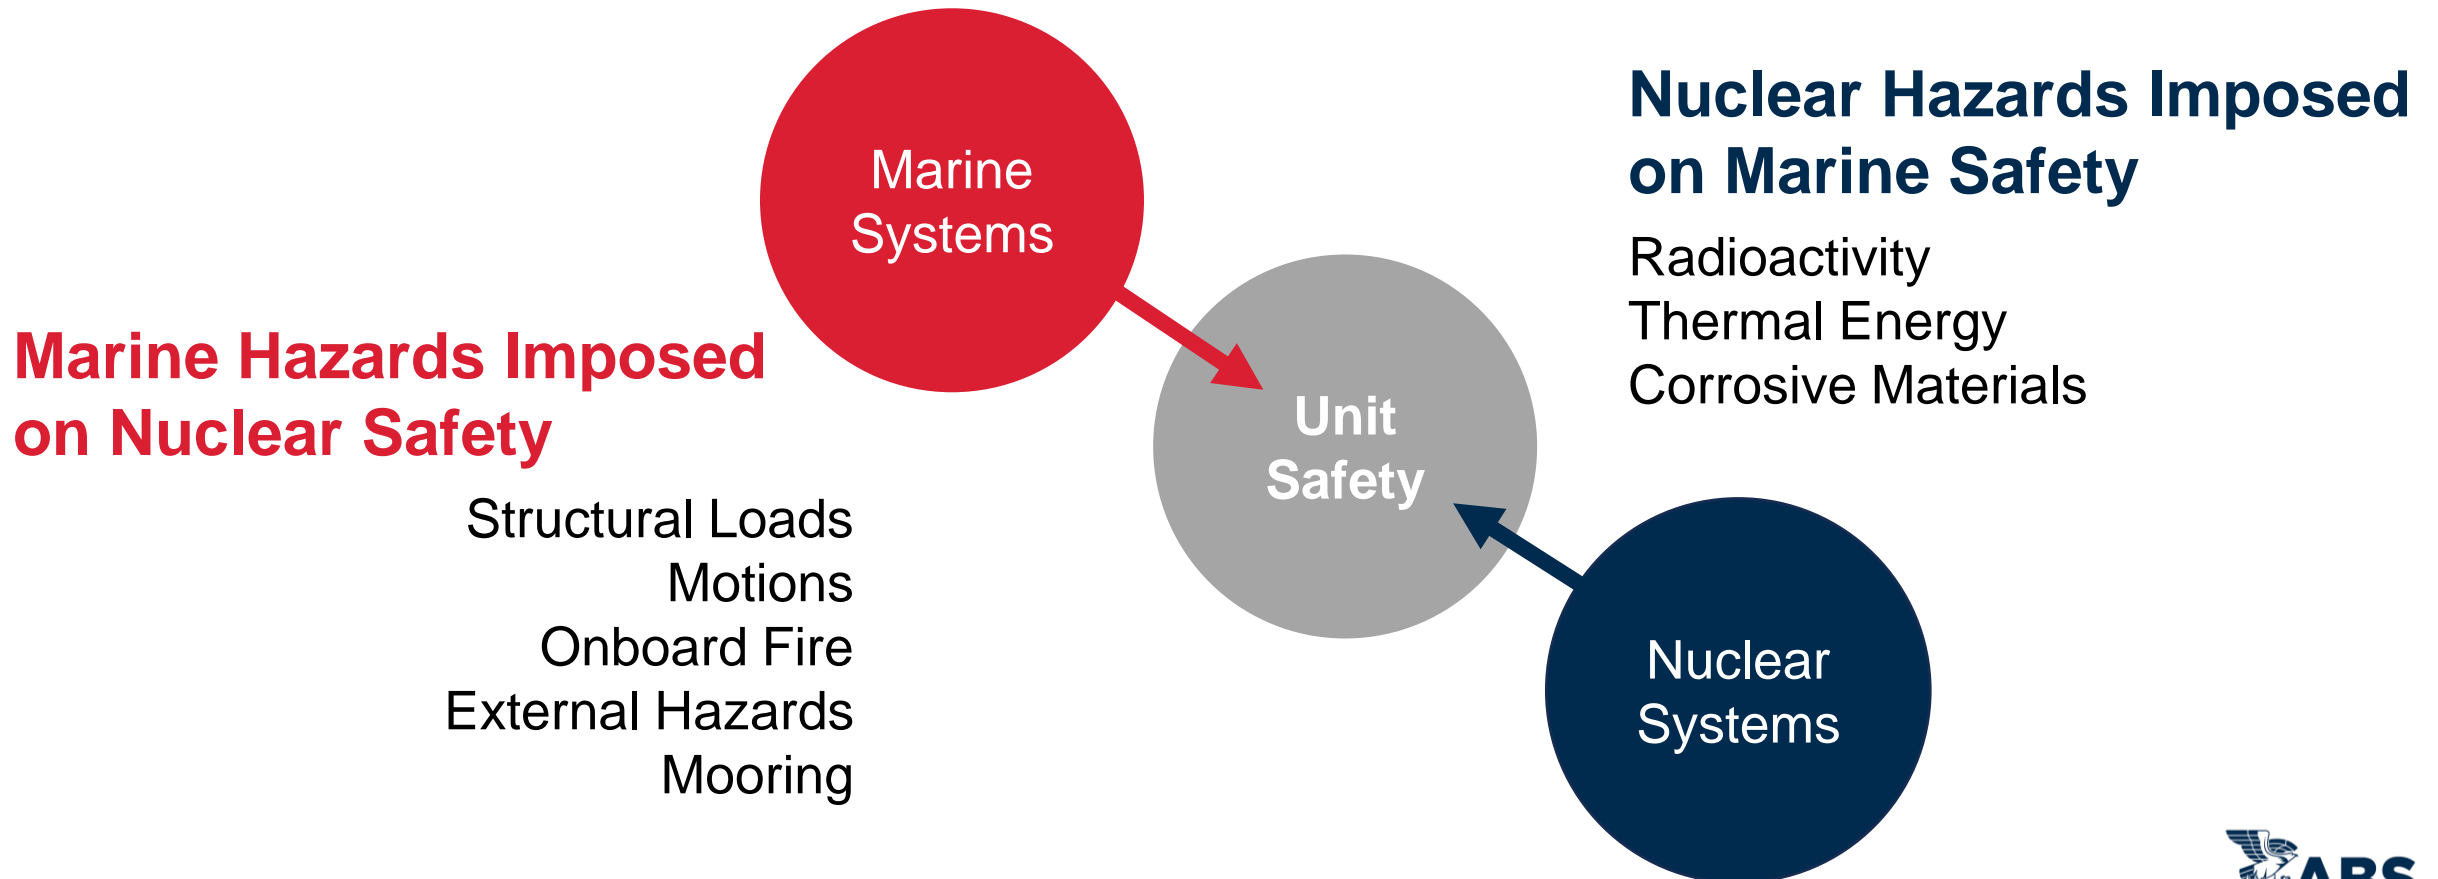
Marine Systems

Nuclear Hazards Imposed on Marine Safety

Radioactivity
Thermal Energy
Corrosive Materials

Marine Hazards Imposed on Nuclear Safety

Unit Safety

Structural Loads
Motions
Onboard Fire
External Hazards
Mooring

Nuclear Systems

ABS